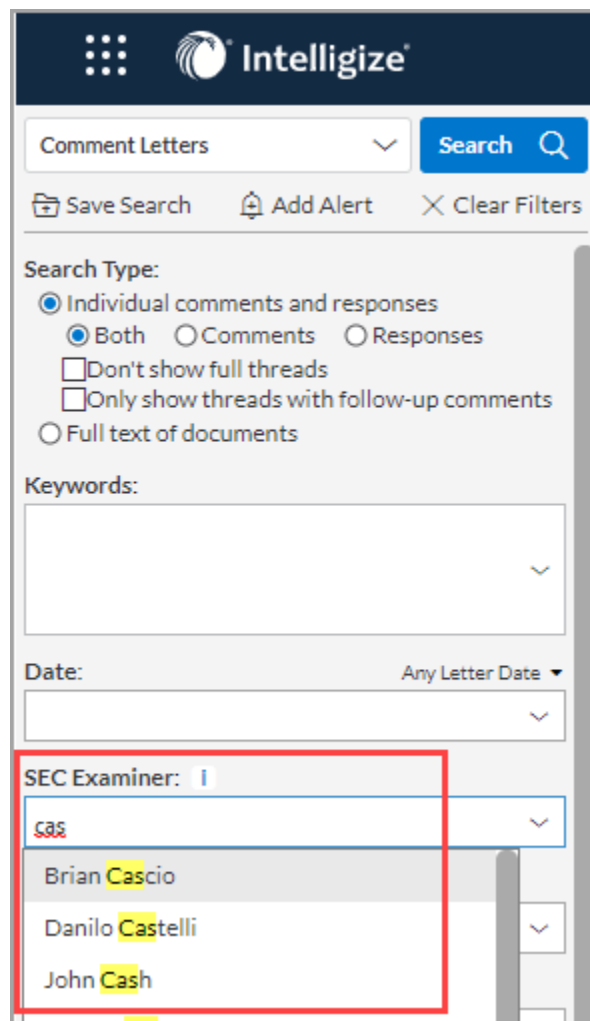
Intelligize

Comment Letters

Search

Save Search Add Alert Clear Filters

Search Type:
Individual comments and responses
Both Comments Responses
Don't show full threads
Only show threads with follow-up comments
Full text of documents

Keywords:

Date:
Any Letter Date

SEC Examiner: i
cas

Brian Cascio
Danilo Castelli
John Cash